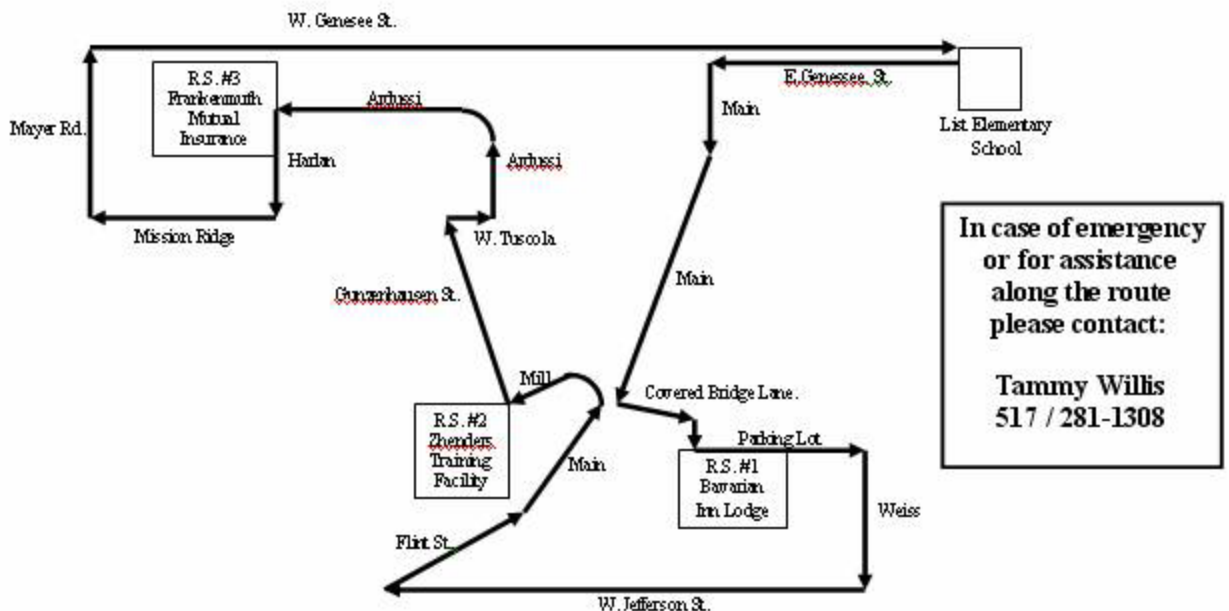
W. Genesee St.

R.S. #3
Frankenmuth
Mutual
Insurance

Ardussi

Ardussi

Harlan

Mayer Rd.

Mission Ridge

W. Tuscola

Gunzenhausen St.

E.Genessee St.

Main

List Elementary
School

Main

In case of emergency or for assistance along the route please contact:

Tammy Willis
517 / 281-1308

Mill

R.S. #2
Zhenders
Training
Facility

Covered Bridge Lane.

Parking Lot

Main

R.S. #1
Bavarian
Inn Lodge

Weiss

Flint St.

W. Jefferson St.